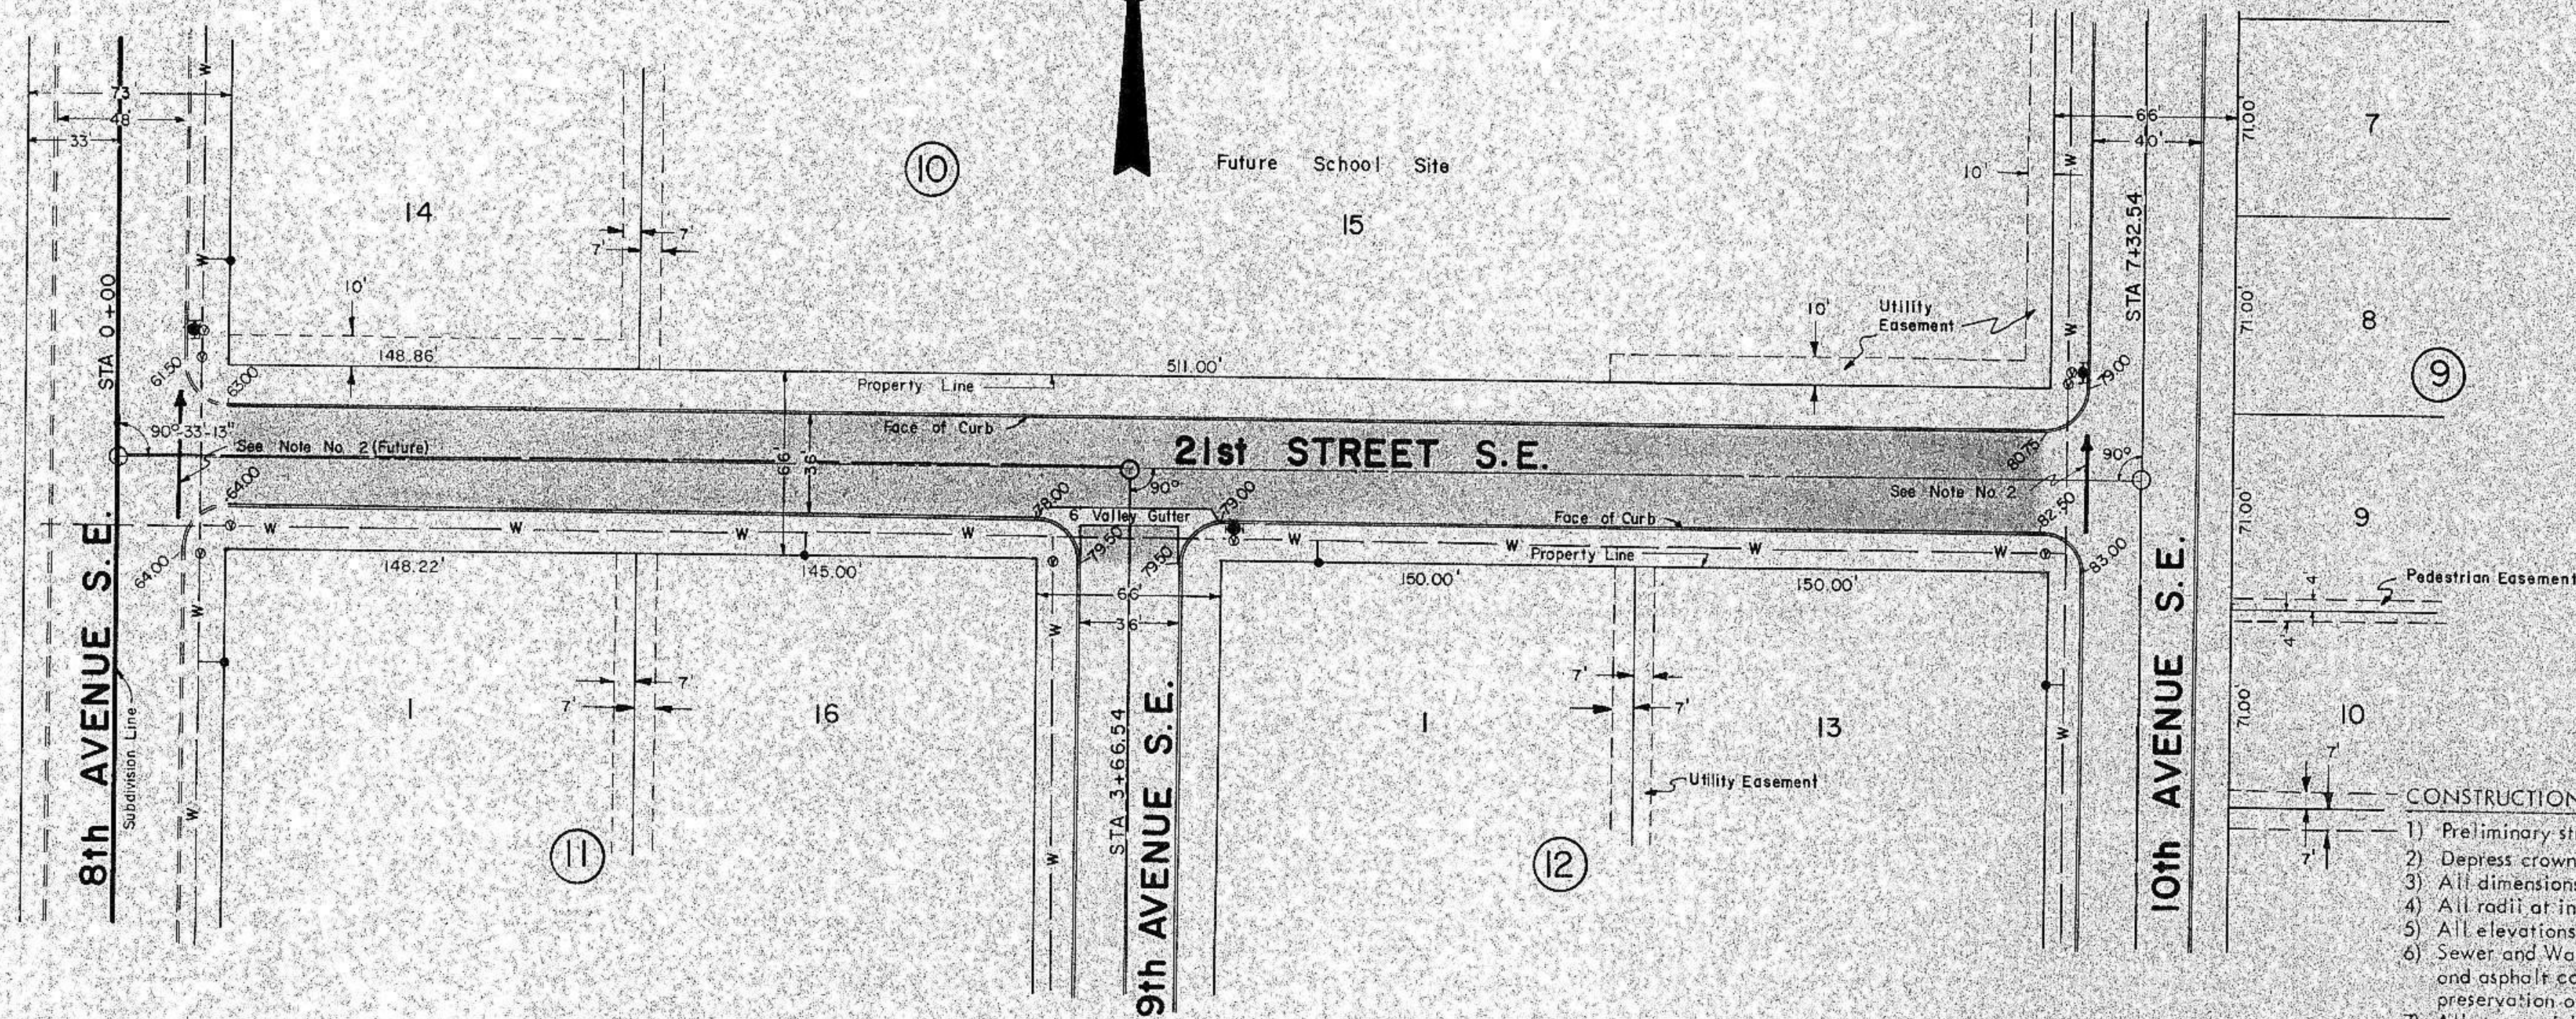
73
48
33
10
14
Future School Site
15
7'
7'
10'
10'
Utility Easement
66'
40'
10'
7
8
9
71.00
71.00
71.00
71.00
STA 0+00
STA 7+32.54
61.50
63.00
148.86'
511.00'
Property Line
Face of Curb
21st STREET S.E.
90°-33'-13"
See Note No. 2 (Future)
64.00
66'
36'
90°
78.00
73.00
80.75
79.00
90°
See Note No. 2
6' Valley Gutter
Face of Curb
82.50
83.00
9
Pedestrian Easement
W
148.22'
145.00'
79.50
79.50
Property Line
150.00'
150.00'
64.00
66'
36
4
4
8th AVENUE S.E.
Subdivision Line
1
7'
7'
7'
16
STA 3+66.54
9th AVENUE S.E.
1
7'
7'
13
10th AVENUE S.E.
10
7'
7'
Utility Easement
11
12
CONSTRUCTION
1) Preliminary st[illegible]
2) Depress crown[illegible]
3) All dimensions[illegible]
4) All radii at in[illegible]
5) All elevations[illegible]
6) Sewer and Wa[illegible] and asphalt co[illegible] preservation o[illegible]